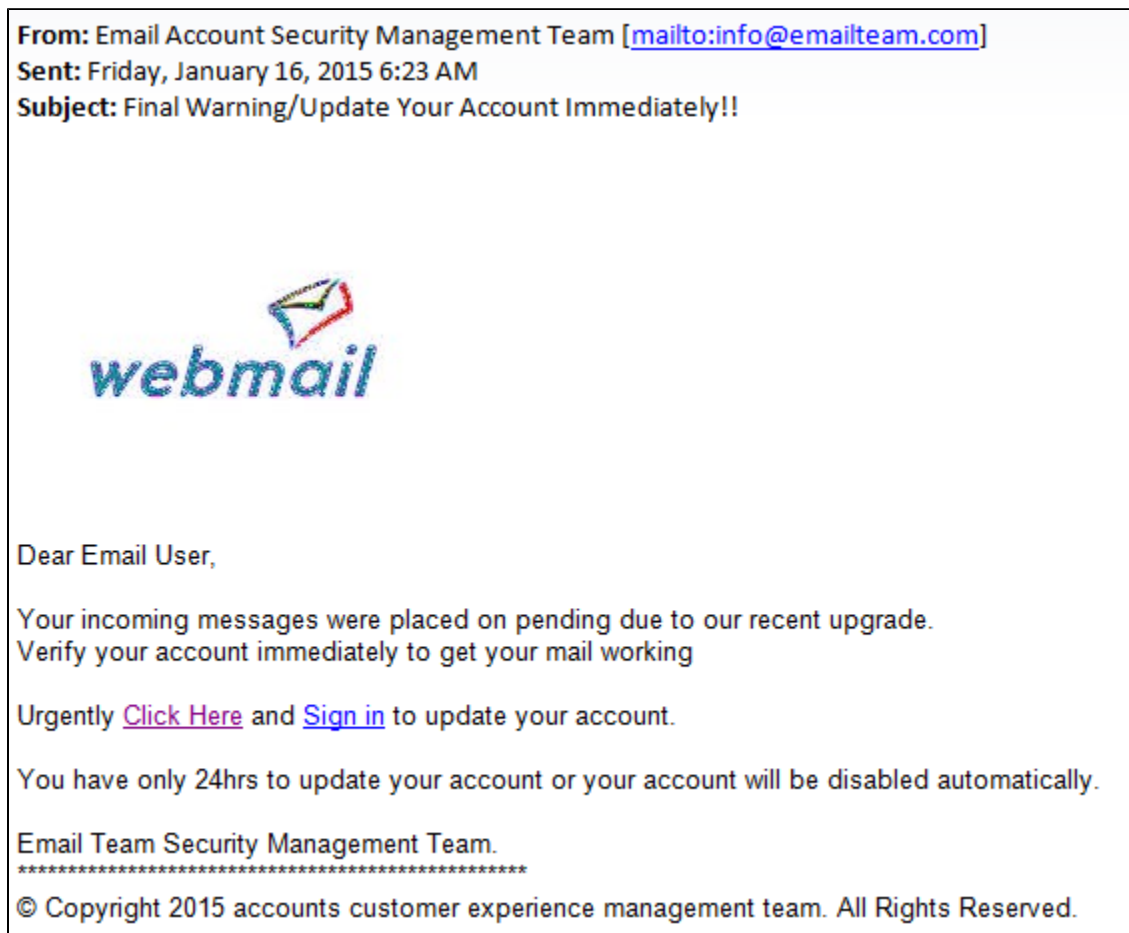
From: Email Account Security Management Team [mailto:info@emailteam.com]
Sent: Friday, January 16, 2015 6:23 AM
Subject: Final Warning/Update Your Account Immediately!!

webmail

Dear Email User,

Your incoming messages were placed on pending due to our recent upgrade.
Verify your account immediately to get your mail working

Urgently Click Here and Sign in to update your account.

You have only 24hrs to update your account or your account will be disabled automatically.

Email Team Security Management Team.
****************************************************

© Copyright 2015 accounts customer experience management team. All Rights Reserved.